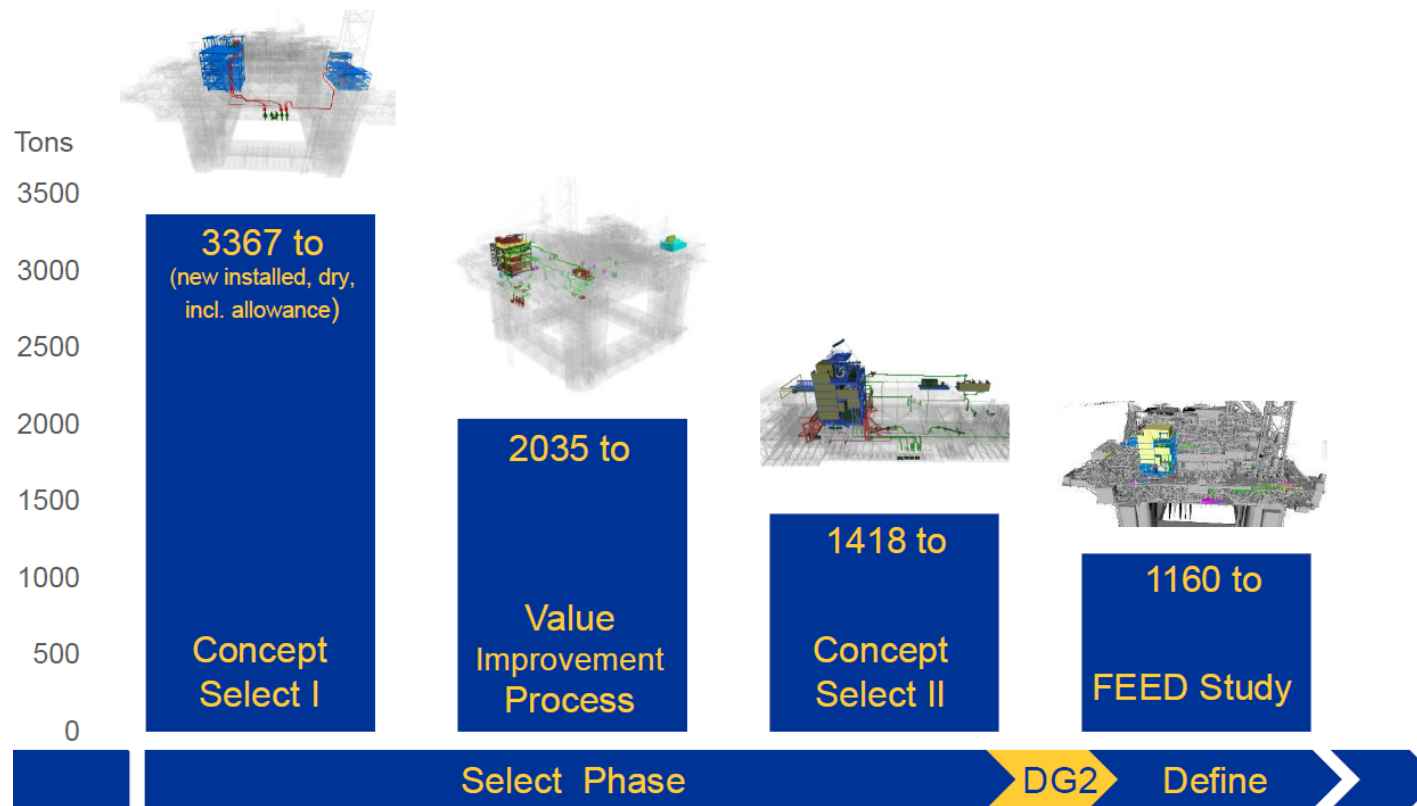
Tons
3500
3000
2500
2000
1500
1000
500
0

3367 to
(new installed, dry, incl. allowance)

Concept Select I

2035 to

Value Improvement Process

1418 to

Concept Select II

1160 to

FEED Study

Select Phase
DG2
Define